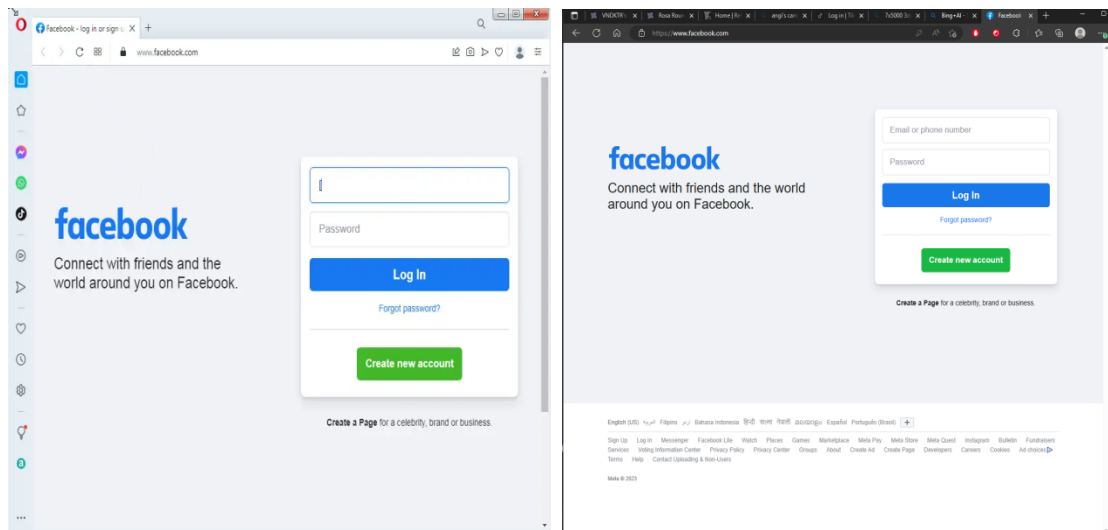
Facebook - log in or sign u ×
www.facebook.com

facebook

Connect with friends and the world around you on Facebook.

Password

Log In

Forgot password?

Create new account

Create a Page for a celebrity, brand or business.

VNDKTR × Rosa Roun × Home | Ar × angl's can × Log in | To × 7x5000 3d × Bing+AI × Facebook ×

https://www.facebook.com

facebook

Connect with friends and the world around you on Facebook.

Email or phone number

Password

Log In

Forgot password?

Create new account

Create a Page for a celebrity, brand or business.

English (US) العربية اردو Filipino Bahasa Indonesia हिंदी বাংলা नेपाली മലയാളം Español Português (Brasil) +

Sign Up Log In Messenger Facebook Lite Watch Places Games Marketplace Meta Pay Meta Store Meta Quest Instagram Bulletin Fundraisers Services Voting Information Center Privacy Policy Privacy Center Groups About Create Ad Create Page Developers Careers Cookies Ad choices Terms Help Contact Uploading & Non-Users

Meta © 2023